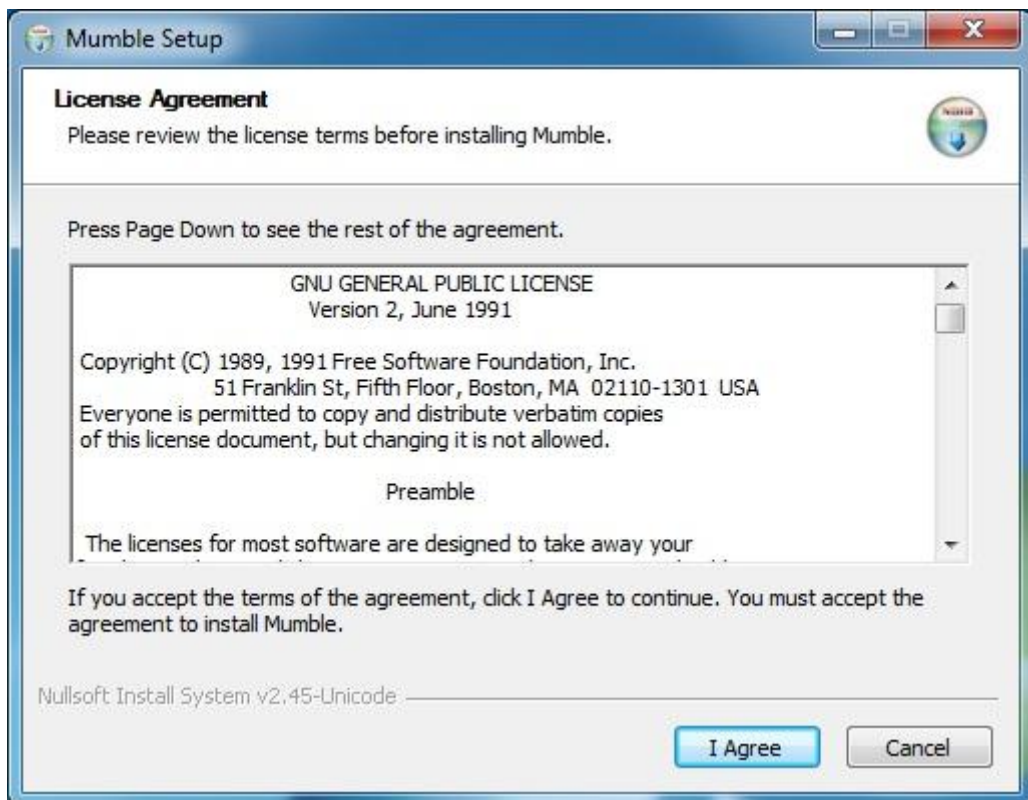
Mumble Setup

License Agreement
Please review the license terms before installing Mumble.

Press Page Down to see the rest of the agreement.

GNU GENERAL PUBLIC LICENSE
Version 2, June 1991

Copyright (C) 1989, 1991 Free Software Foundation, Inc.
51 Franklin St, Fifth Floor, Boston, MA 02110-1301 USA
Everyone is permitted to copy and distribute verbatim copies
of this license document, but changing it is not allowed.

Preamble

The licenses for most software are designed to take away your
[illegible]

If you accept the terms of the agreement, click I Agree to continue. You must accept the agreement to install Mumble.

Nullsoft Install System v2.45-Unicode

I Agree
Cancel